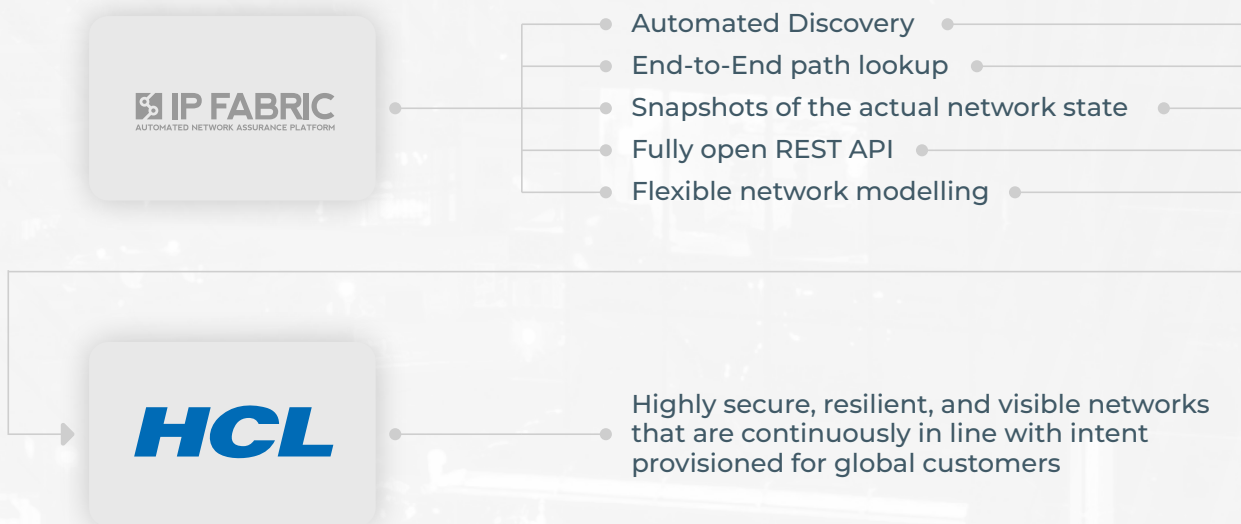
IP FABRIC
AUTOMATED NETWORK ASSURANCE PLATFORM

Automated Discovery
End-to-End path lookup
Snapshots of the actual network state
Fully open REST API
Flexible network modelling

HCL

Highly secure, resilient, and visible networks that are continuously in line with intent provisioned for global customers